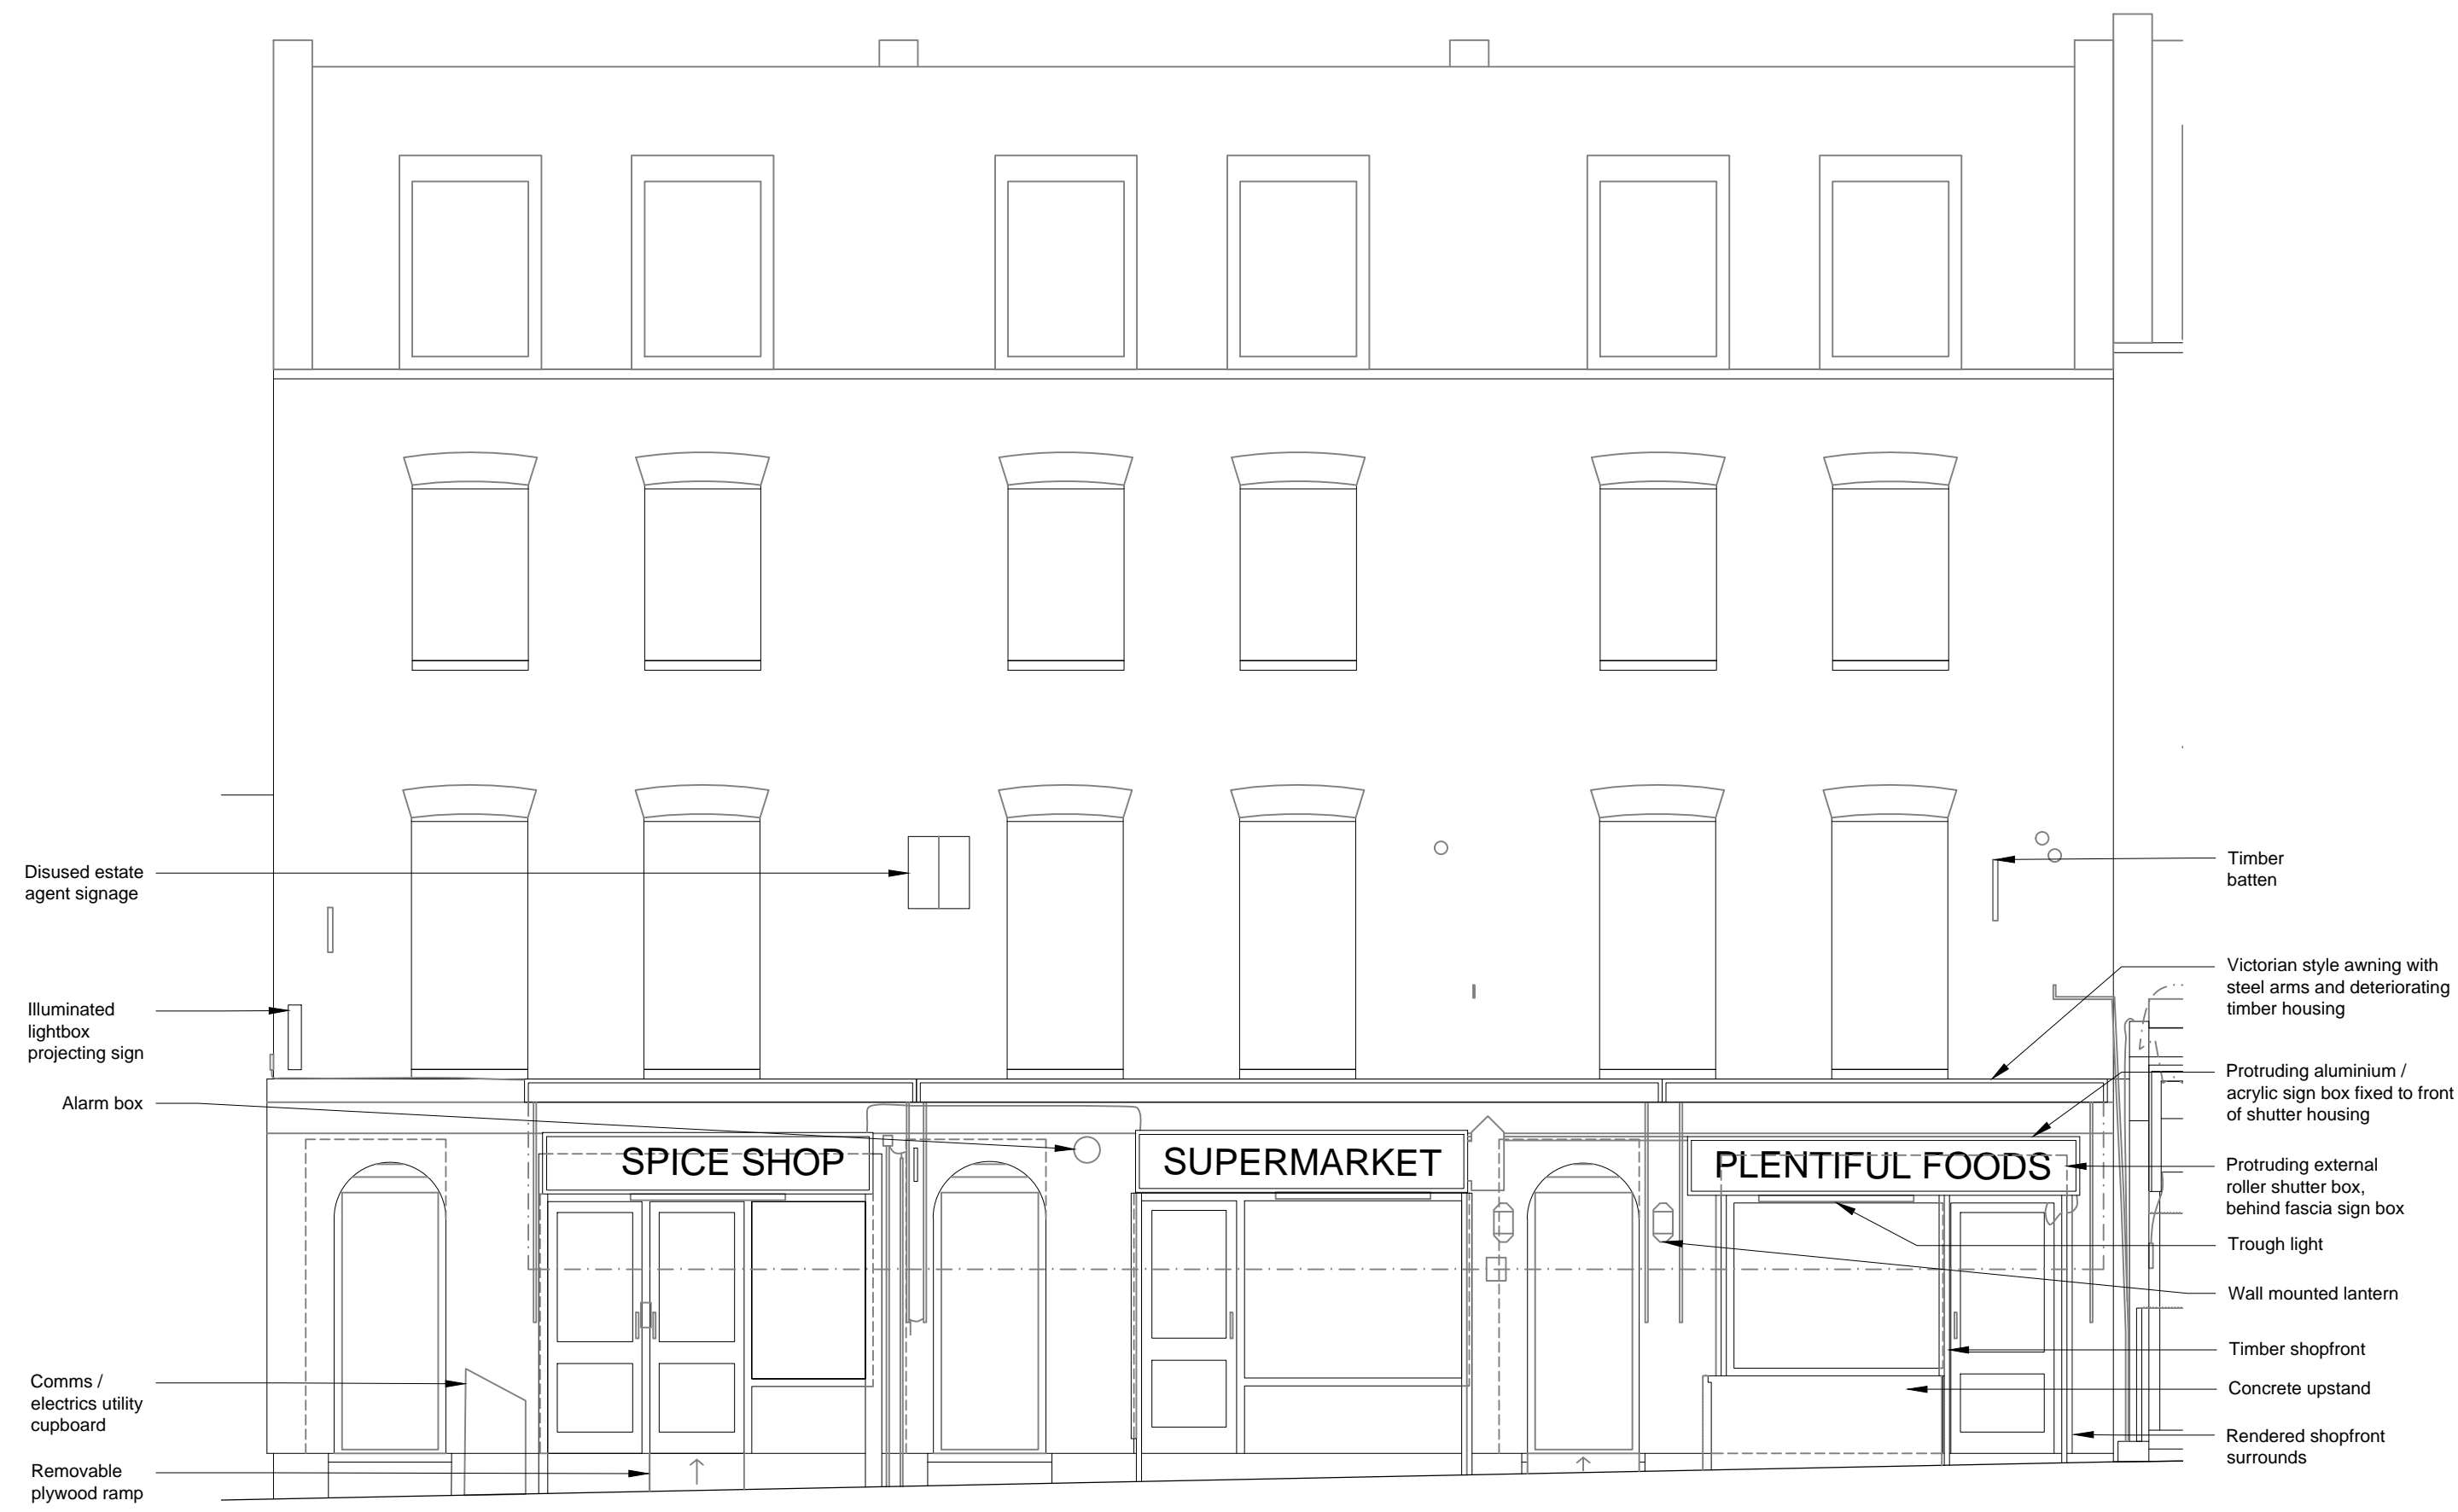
SPICE SHOP

SUPERMARKET

PLENTIFUL FOODS

Disused estate agent signage

Illuminated lightbox projecting sign

Alarm box

Comms / electrics utility cupboard

Removable plywood ramp

Timber batten

Victorian style awning with steel arms and deteriorating timber housing

Protruding aluminium / acrylic sign box fixed to front of shutter housing

Protruding external roller shutter box, behind fascia sign box

Trough light

Wall mounted lantern

Timber shopfront

Concrete upstand

Rendered shopfront surrounds